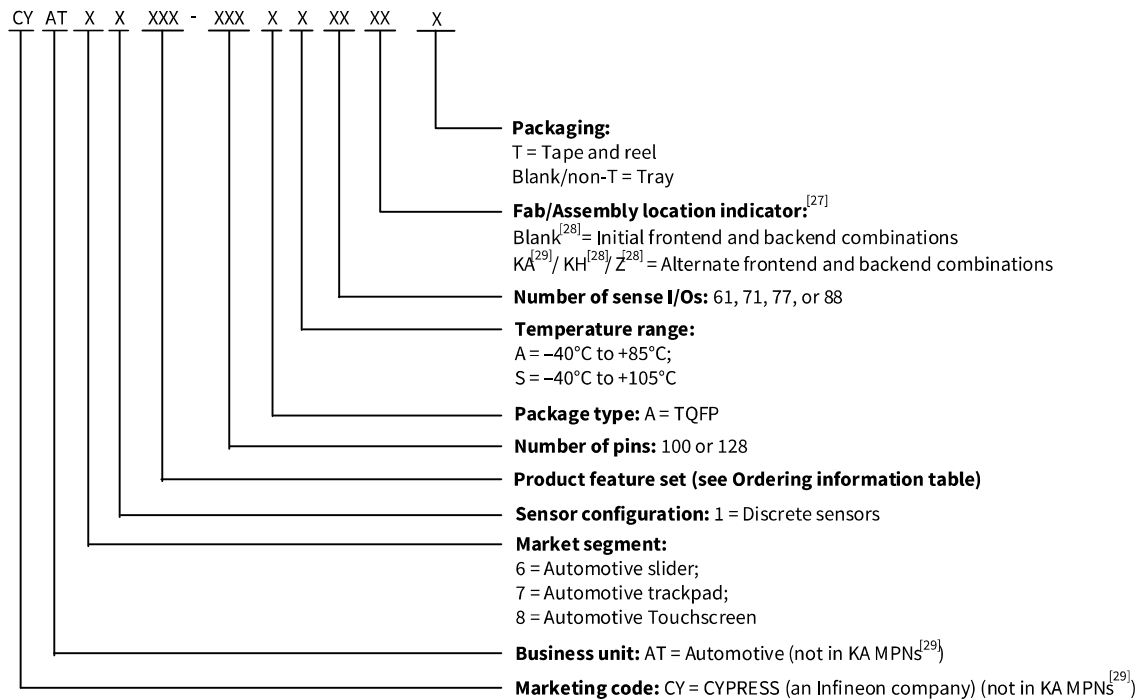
CY AT X X XXX - XXX X X XX XX X

**Packaging:**
T = Tape and reel
Blank/non-T = Tray

**Fab/Assembly location indicator:**$^{[27]}$
Blank$^{[28]}$= Initial frontend and backend combinations
KA$^{[29]}$/ KH$^{[28]}$/ Z$^{[28]}$ = Alternate frontend and backend combinations

**Number of sense I/Os:** 61, 71, 77, or 88

**Temperature range:**
A = –40°C to +85°C;
S = –40°C to +105°C

**Package type:** A = TQFP

**Number of pins:** 100 or 128

**Product feature set (see Ordering information table)**

**Sensor configuration:** 1 = Discrete sensors

**Market segment:**
6 = Automotive slider;
7 = Automotive trackpad;
8 = Automotive Touchscreen

**Business unit:** AT = Automotive (not in KA MPNs$^{[29]}$)

**Marketing code:** CY = CYPRESS (an Infineon company) (not in KA MPNs$^{[29]}$)